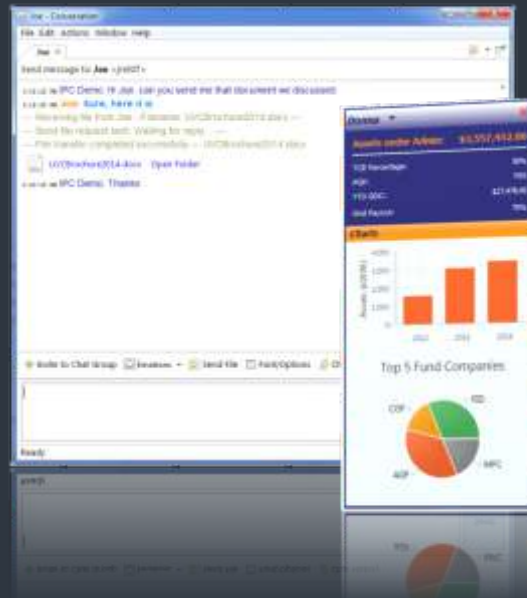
Joe - Conversation

File Edit Actions Window Help

Joe

Send message to Joe <jrebl?>

IPC Demo: Hi Joe. Can you send me that document we discussed

Joe: Sure, here it is

--- Receiving file from Joe - Filename: UCBrochure2014.docx ---

--- Send file request sent. Waiting for reply ---

--- File transfer completed successfully -- UCBrochure2014.docx

UCBrochure2014.docx Open Folder

IPC Demo: Thanks

Invite to Chat Group Emoticons Send File Font/Options

Ready

Donna

Assets under Admin $3,557,452.00

Charts

Top 5 Fund Companies

Assets ($000)

2012 2013 2014

CDP

RBC

MFC

AGF

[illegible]